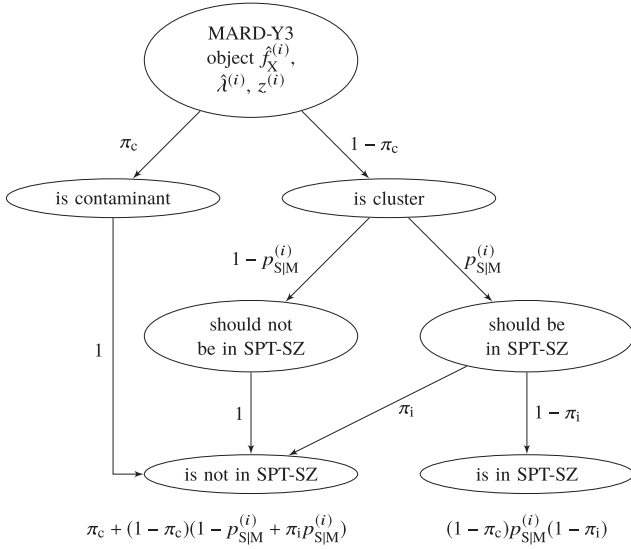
MARD-Y3
object $\hat{f}_{\mathrm{X}}^{(i)}$,
$\hat{\lambda}^{(i)}$, $z^{(i)}$

$\pi_{\mathrm{c}}$

$1 - \pi_{\mathrm{c}}$

is contaminant

is cluster

$1 - p_{\mathrm{S|M}}^{(i)}$

$p_{\mathrm{S|M}}^{(i)}$

should not
be in SPT-SZ

should be
in SPT-SZ

1

1

$\pi_{\mathrm{i}}$

$1 - \pi_{\mathrm{i}}$

is not in SPT-SZ

is in SPT-SZ

$\pi_{\mathrm{c}} + (1 - \pi_{\mathrm{c}})(1 - p_{\mathrm{S|M}}^{(i)} + \pi_{\mathrm{i}} p_{\mathrm{S|M}}^{(i)})$

$(1 - \pi_{\mathrm{c}}) p_{\mathrm{S|M}}^{(i)} (1 - \pi_{\mathrm{i}})$